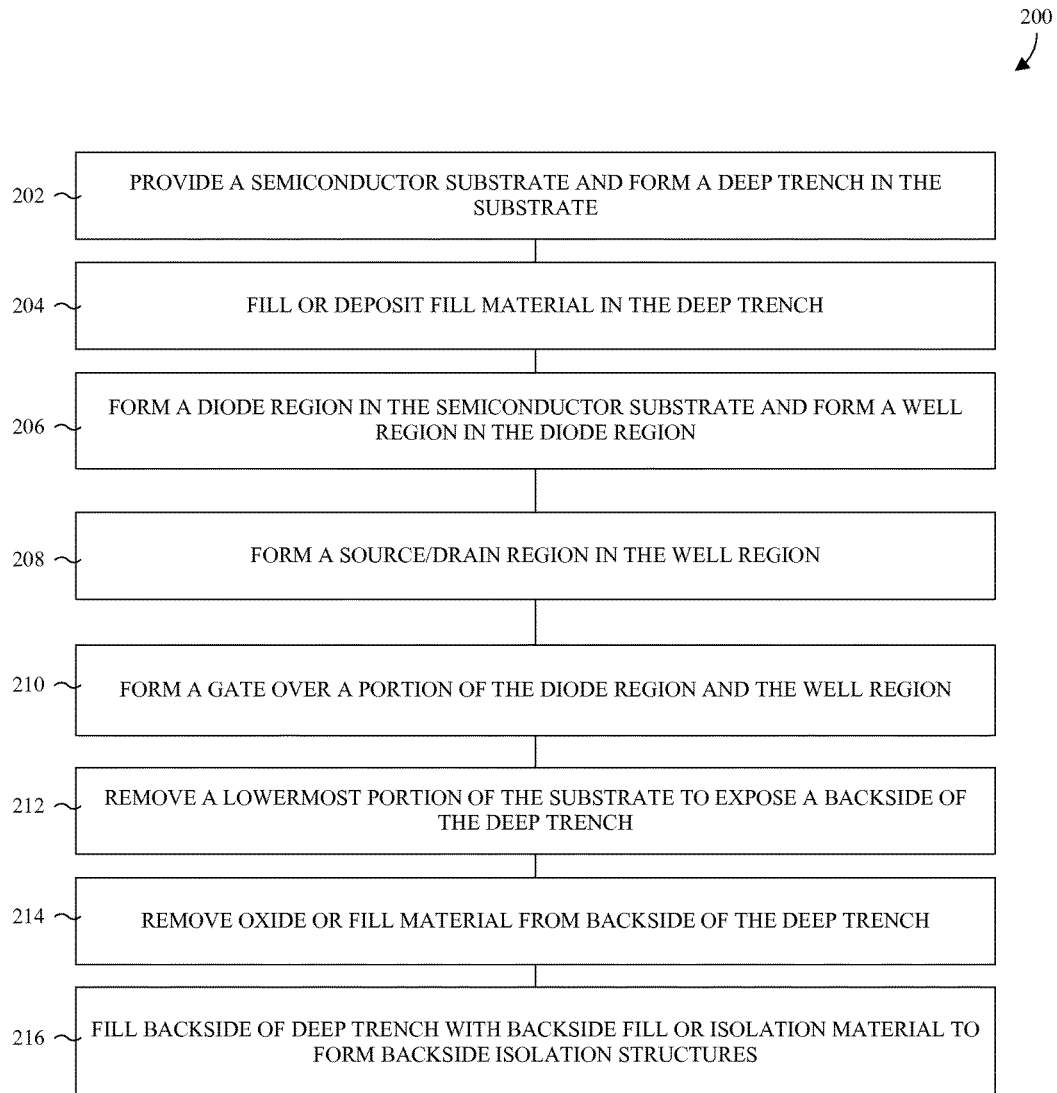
200

202 PROVIDE A SEMICONDUCTOR SUBSTRATE AND FORM A DEEP TRENCH IN THE SUBSTRATE

204 FILL OR DEPOSIT FILL MATERIAL IN THE DEEP TRENCH

206 FORM A DIODE REGION IN THE SEMICONDUCTOR SUBSTRATE AND FORM A WELL REGION IN THE DIODE REGION

208 FORM A SOURCE/DRAIN REGION IN THE WELL REGION

210 FORM A GATE OVER A PORTION OF THE DIODE REGION AND THE WELL REGION

212 REMOVE A LOWERMOST PORTION OF THE SUBSTRATE TO EXPOSE A BACKSIDE OF THE DEEP TRENCH

214 REMOVE OXIDE OR FILL MATERIAL FROM BACKSIDE OF THE DEEP TRENCH

216 FILL BACKSIDE OF DEEP TRENCH WITH BACKSIDE FILL OR ISOLATION MATERIAL TO FORM BACKSIDE ISOLATION STRUCTURES